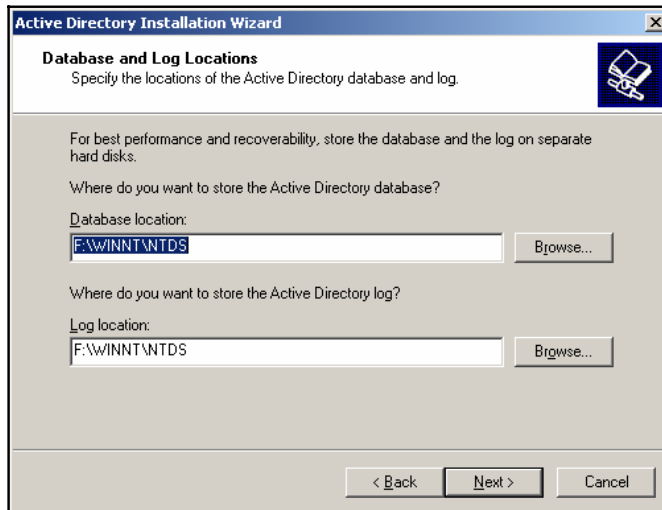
Active Directory Installation Wizard

Database and Log Locations
Specify the locations of the Active Directory database and log.

For best performance and recoverability, store the database and the log on separate hard disks.

Where do you want to store the Active Directory database?

Database location:
F:\WINNT\NTDS
Browse...

Where do you want to store the Active Directory log?

Log location:
F:\WINNT\NTDS
Browse...

< Back
Next >
Cancel